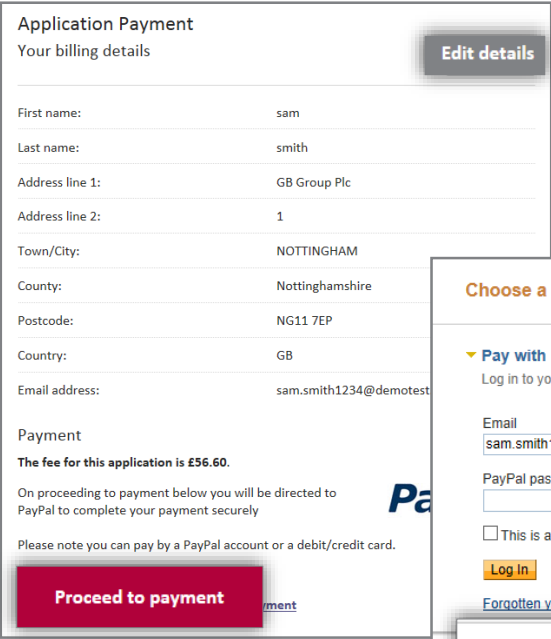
Application Payment
Your billing details

Edit details

| | |
|---|---|
| First name: | sam |
| Last name: | smith |
| Address line 1: | GB Group Plc |
| Address line 2: | 1 |
| Town/City: | NOTTINGHAM |
| County: | Nottinghamshire |
| Postcode: | NG11 7EP |
| Country: | GB |
| Email address: | sam.smith1234@demotest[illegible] |

Payment

The fee for this application is £56.60.

On proceeding to payment below you will be directed to PayPal to complete your payment securely

Please note you can pay by a PayPal account or a debit/credit card.

Proceed to payment

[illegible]yment

Pa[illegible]

Choose a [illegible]

Pay with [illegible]

Log in to yo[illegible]

Email
sam.smith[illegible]

PayPal pas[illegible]

This is a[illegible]

Log In

Forgotten y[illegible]